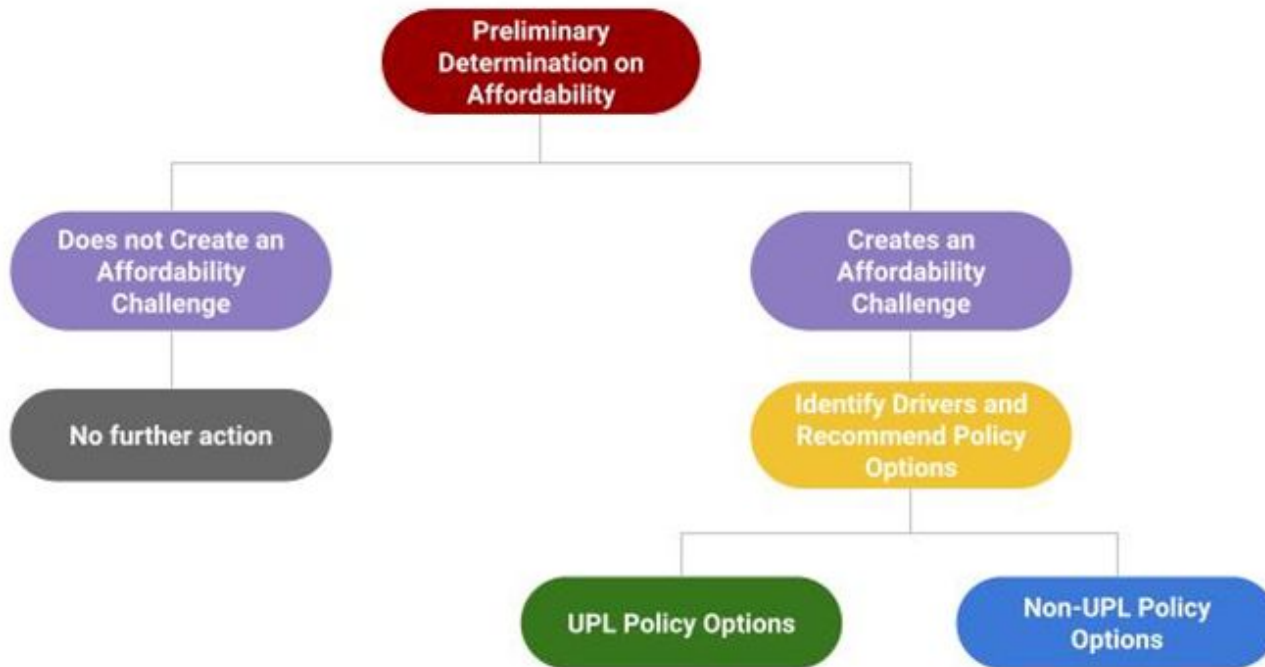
Preliminary Determination on Affordability

Does not Create an Affordability Challenge

Creates an Affordability Challenge

No further action

Identify Drivers and Recommend Policy Options

UPL Policy Options

Non-UPL Policy Options